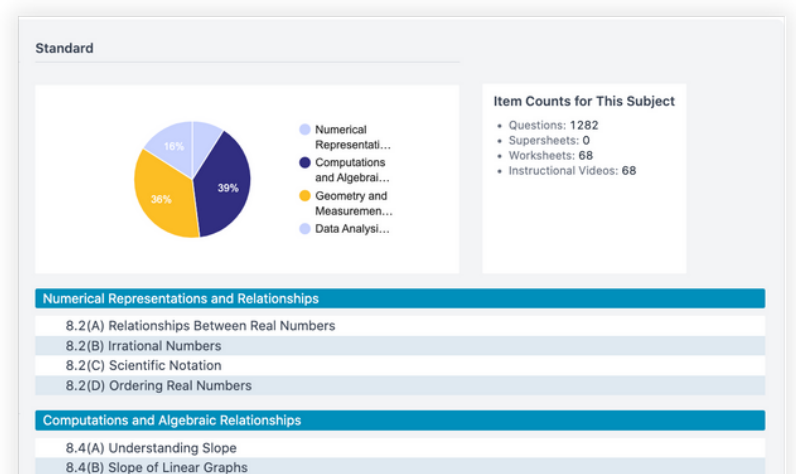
Standard

16%
39%
36%

Numerical Representati…
Computations and Algebrai…
Geometry and Measuremen…
Data Analysi…

Item Counts for This Subject

- Questions: 1282
- Supersheets: 0
- Worksheets: 68
- Instructional Videos: 68

Numerical Representations and Relationships

8.2(A) Relationships Between Real Numbers
8.2(B) Irrational Numbers
8.2(C) Scientific Notation
8.2(D) Ordering Real Numbers

Computations and Algebraic Relationships

8.4(A) Understanding Slope
8.4(B) Slope of Linear Graphs